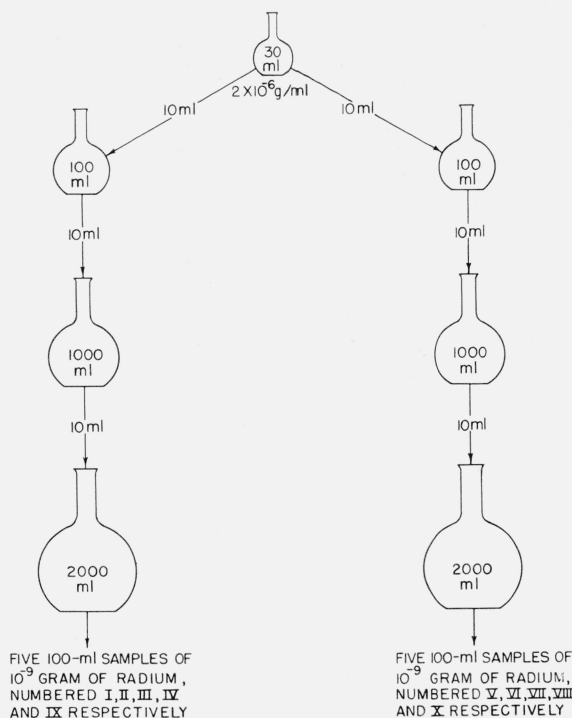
30 ml

$2 \times 10^{-6}$ g/ml

10 ml

10 ml

100 ml

100 ml

10 ml

10 ml

1000 ml

1000 ml

10 ml

10 ml

2000 ml

2000 ml

FIVE 100-ml SAMPLES OF $10^{-9}$ GRAM OF RADIUM, NUMBERED I, II, III, IV AND IX RESPECTIVELY

FIVE 100-ml SAMPLES OF $10^{-9}$ GRAM OF RADIUM, NUMBERED V, VI, VII, VIII AND X RESPECTIVELY